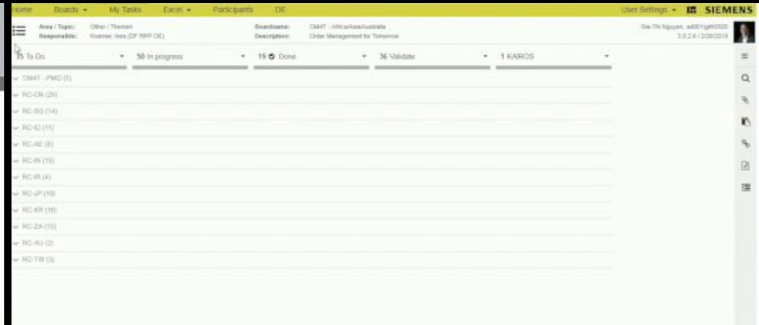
Home Boards ▾ My Tasks Excel ▾ Participants OE User Settings ▾ SIEMENS

Area / Topic: Other / Themen
Responsible: Kramer, mos (DF RPP OE)
Boardname: OMAT - Africa/Asia/Australia
Description: Order Management for Tomorrow
Da-Thi Nguyen, ad001gth0020
3.0.2.6 / 2/26/2018

35 To Do ▾ 50 In progress ▾ 19 Done ▾ 36 Validate ▾ 1 KAROS ▾

OMAT - PMO (5)
RC-CN (29)
RC-SG (14)
RC-ID (11)
RC-AE (6)
RC-IN (15)
RC-IR (4)
RC-JP (10)
RC-KR (16)
RC-ZA (15)
RC-AU (2)
RC-TW (3)